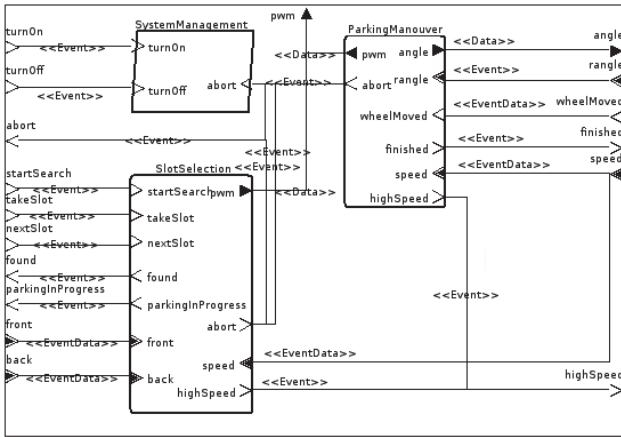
turnOn
<<Event>>
SystemManagement
turnOn
turnOff
<<Event>>
turnOff
abort
pwm
<<Data>>
<<Event>>
ParkingManouver
pwm
angle
abort
rangle
<<Data>>
angle
<<Event>>
rangle
wheelMoved
<<EventData>>
wheelMoved
finished
<<Event>>
finished
speed
<<EventData>>
speed
highSpeed
abort
<<Event>>
<<Event>>
SlotSelection
<<Event>>
startSearch
<<Event>>
startSearch
pwm
<<Data>>
takeSlot
<<Event>>
takeSlot
nextSlot
<<Event>>
nextSlot
found
<<Event>>
found
parkingInProgress
<<Event>>
parkingInProgress
abort
<<Event>>
front
<<EventData>>
front
speed
<<EventData>>
back
<<EventData>>
back
highSpeed
<<Event>>
highSpeed